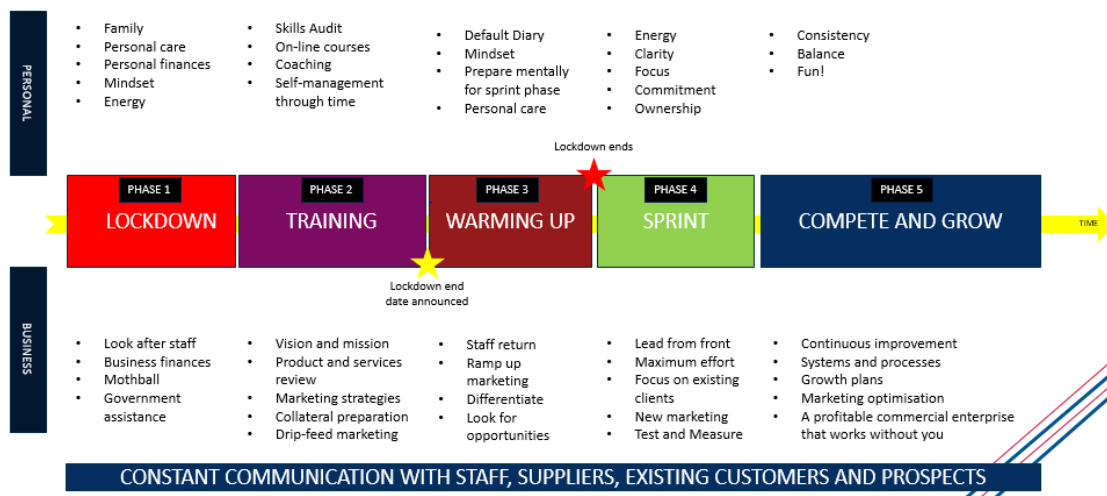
PERSONAL

- Family
- Personal care
- Personal finances
- Mindset
- Energy

- Skills Audit
- On-line courses
- Coaching
- Self-management through time

- Default Diary
- Mindset
- Prepare mentally for sprint phase
- Personal care

- Energy
- Clarity
- Focus
- Commitment
- Ownership

- Consistency
- Balance
- Fun!

Lockdown ends

PHASE 1
LOCKDOWN

PHASE 2
TRAINING

PHASE 3
WARMING UP

PHASE 4
SPRINT

PHASE 5
COMPETE AND GROW

TIME

Lockdown end date announced

BUSINESS

- Look after staff
- Business finances
- Mothball
- Government assistance

- Vision and mission
- Product and services review
- Marketing strategies
- Collateral preparation
- Drip-feed marketing

- Staff return
- Ramp up marketing
- Differentiate
- Look for opportunities

- Lead from front
- Maximum effort
- Focus on existing clients
- New marketing
- Test and Measure

- Continuous improvement
- Systems and processes
- Growth plans
- Marketing optimisation
- A profitable commercial enterprise that works without you

CONSTANT COMMUNICATION WITH STAFF, SUPPLIERS, EXISTING CUSTOMERS AND PROSPECTS